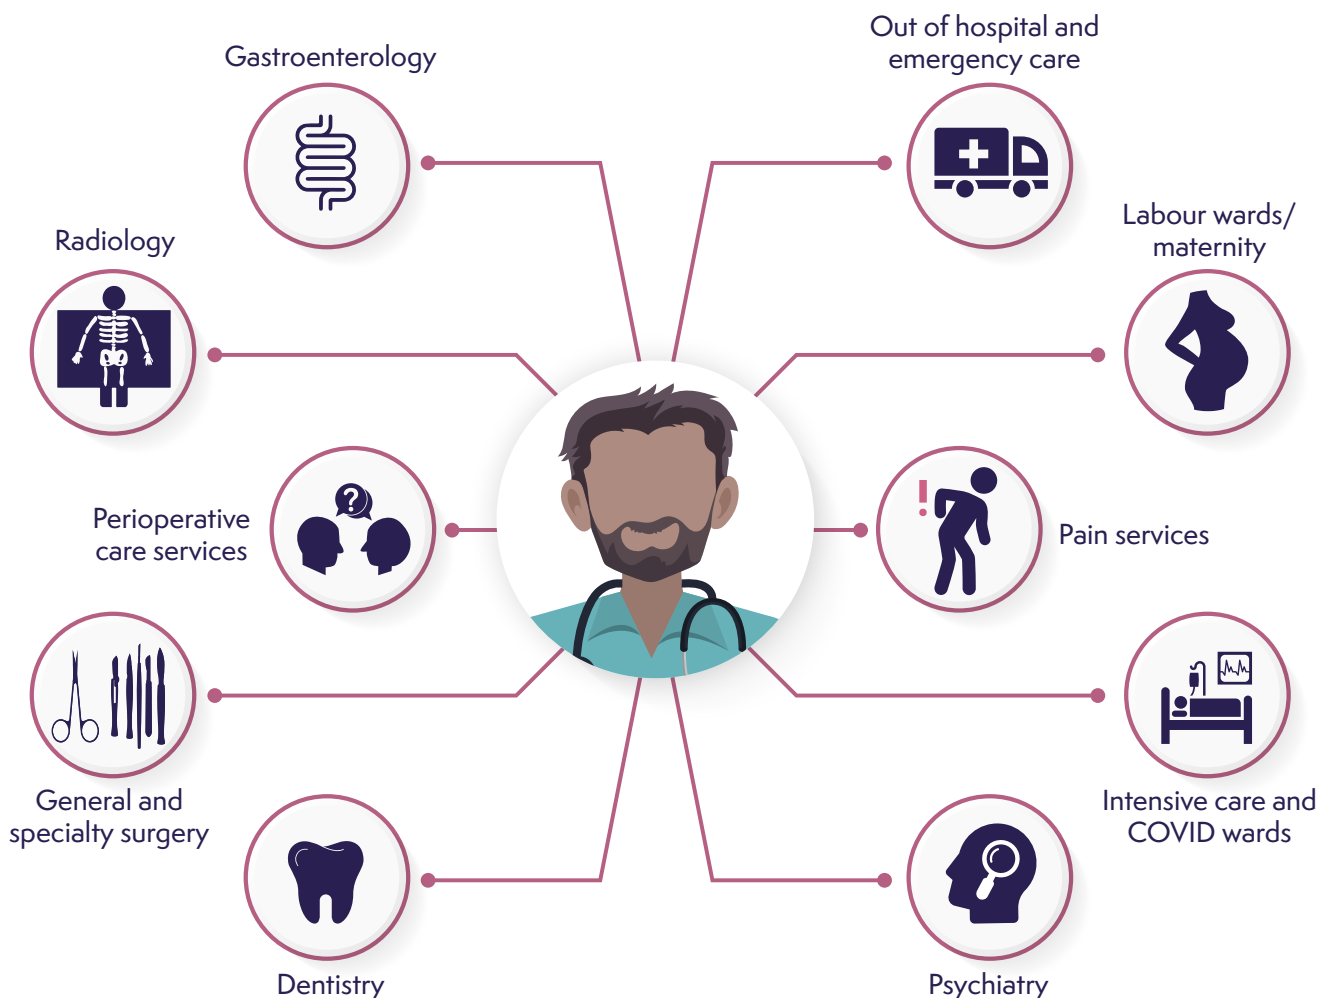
Gastroenterology

Out of hospital and emergency care

Radiology

Labour wards/ maternity

Perioperative care services

Pain services

General and specialty surgery

Intensive care and COVID wards

Dentistry

Psychiatry